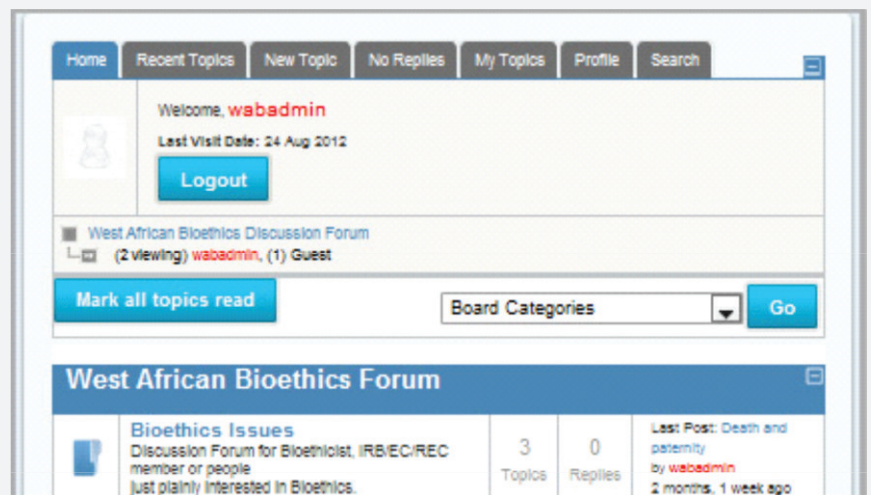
Home Recent Topics New Topic No Replies My Topics Profile Search

Welcome, wabadmin

Last Visit Date: 24 Aug 2012

Logout

West African Bioethics Discussion Forum

(2 viewing) wabadmin, (1) Guest

Mark all topics read

Board Categories

Go

West African Bioethics Forum

Bioethics Issues

Discussion Forum for Bioethicist, IRB/EC/REC member or people just plainly interested in Bioethics.

3 Topics

0 Replies

Last Post: Death and paternity

by wabadmin

2 months, 1 week ago